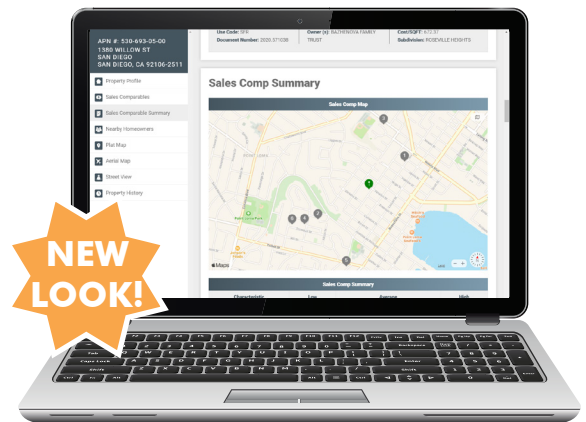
APN #: 530-693-05-00
1380 WILLOW ST
SAN DIEGO
SAN DIEGO, CA 92106-2511

Property Profile
Sales Comparables
Sales Comparable Summary
Nearby Homeowners
Plat Map
Aerial Map
Street View
Property History

Use Code: SFR
Document Number: 2020.571038
Owner (s): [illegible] FAMILY TRUST
Cost/SQFT: 672.57
Subdivision: ROSEVILLE HEIGHTS

Sales Comp Summary

Sales Comp Map

Maps

Sales Comp Summary

Characteristic
Low
Average
High

NEW LOOK!